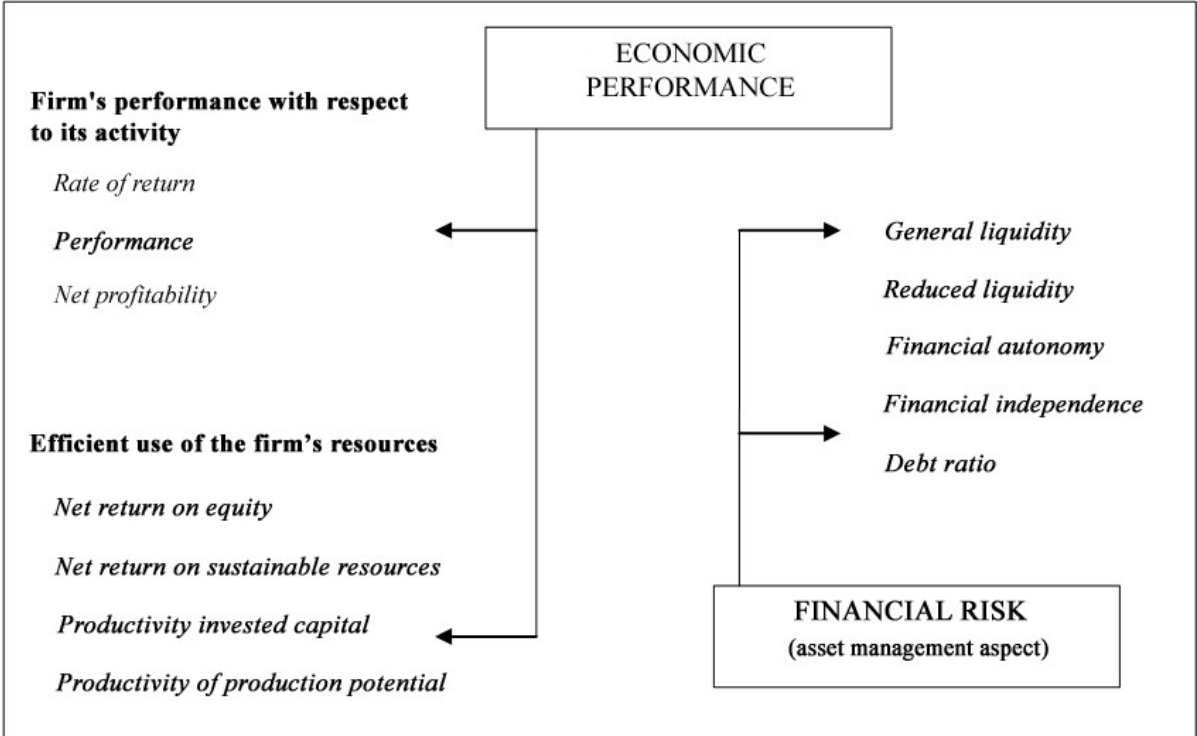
ECONOMIC PERFORMANCE

Firm's performance with respect to its activity

Rate of return

Performance

Net profitability

Efficient use of the firm's resources

Net return on equity

Net return on sustainable resources

Productivity invested capital

Productivity of production potential

General liquidity

Reduced liquidity

Financial autonomy

Financial independence

Debt ratio

FINANCIAL RISK
(asset management aspect)